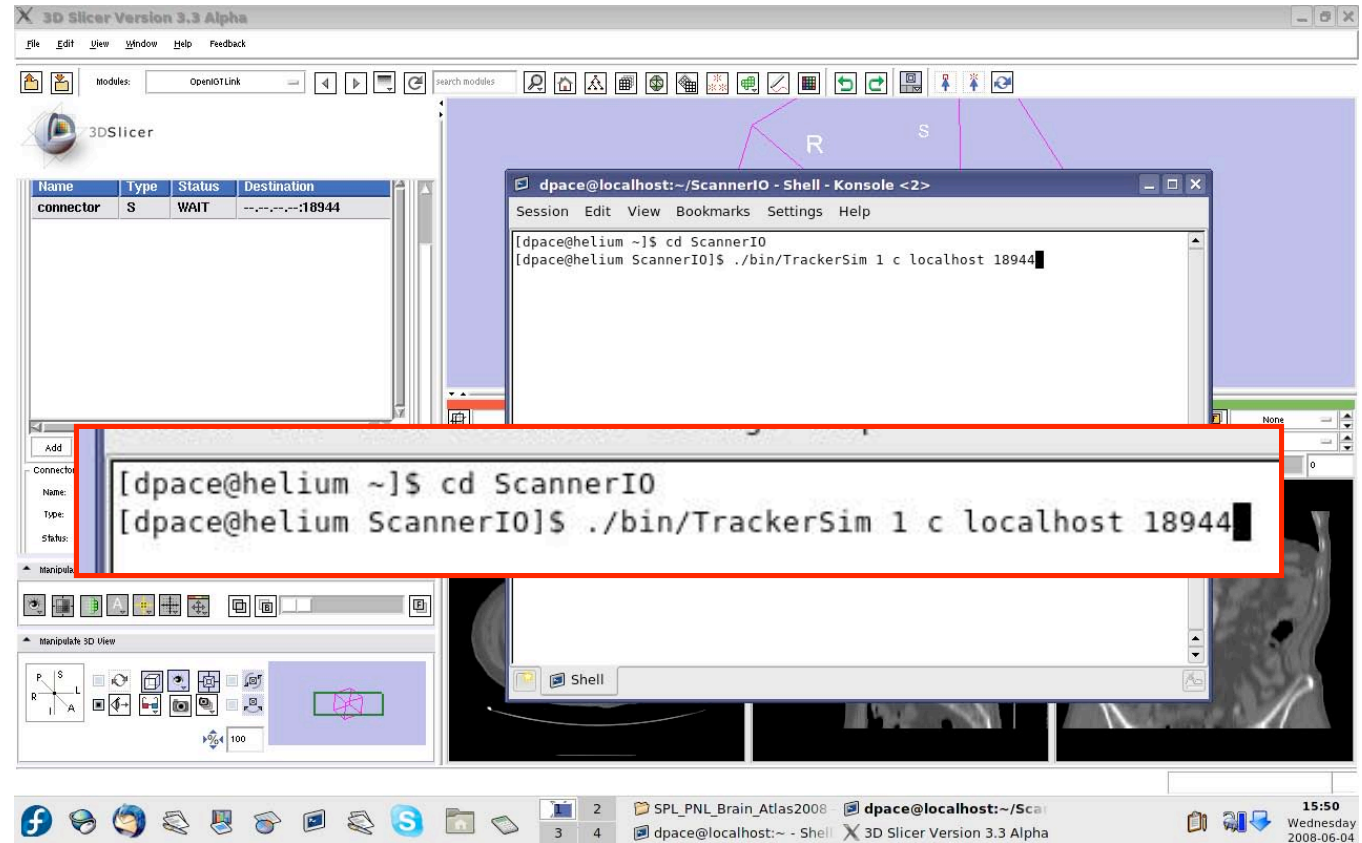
3D Slicer Version 3.3 Alpha

File Edit View Window Help Feedback

Modules: OpenIGTLink

search modules

3DSlicer

| Name | Type | Status | Destination |
|---|---|---|---|
| connector | S | WAIT | --.--.--.--:18944 |

Add

Connector

Name:

Type:

Status:

Manipula

Manipulate 3D View

P S L R I A

100

R S

None

0

dpace@localhost:~/ScannerIO - Shell - Konsole <2>

Session Edit View Bookmarks Settings Help

[dpace@helium ~]$ cd ScannerIO
[dpace@helium ScannerIO]$ ./bin/TrackerSim 1 c localhost 18944

Shell

[dpace@helium ~]$ cd ScannerIO
[dpace@helium ScannerIO]$ ./bin/TrackerSim 1 c localhost 18944

1 2 3 4

SPL_PNL_Brain_Atlas2008

dpace@localhost:~/Sca

dpace@localhost:~ - Shell

3D Slicer Version 3.3 Alpha

15:50
Wednesday
2008-06-04